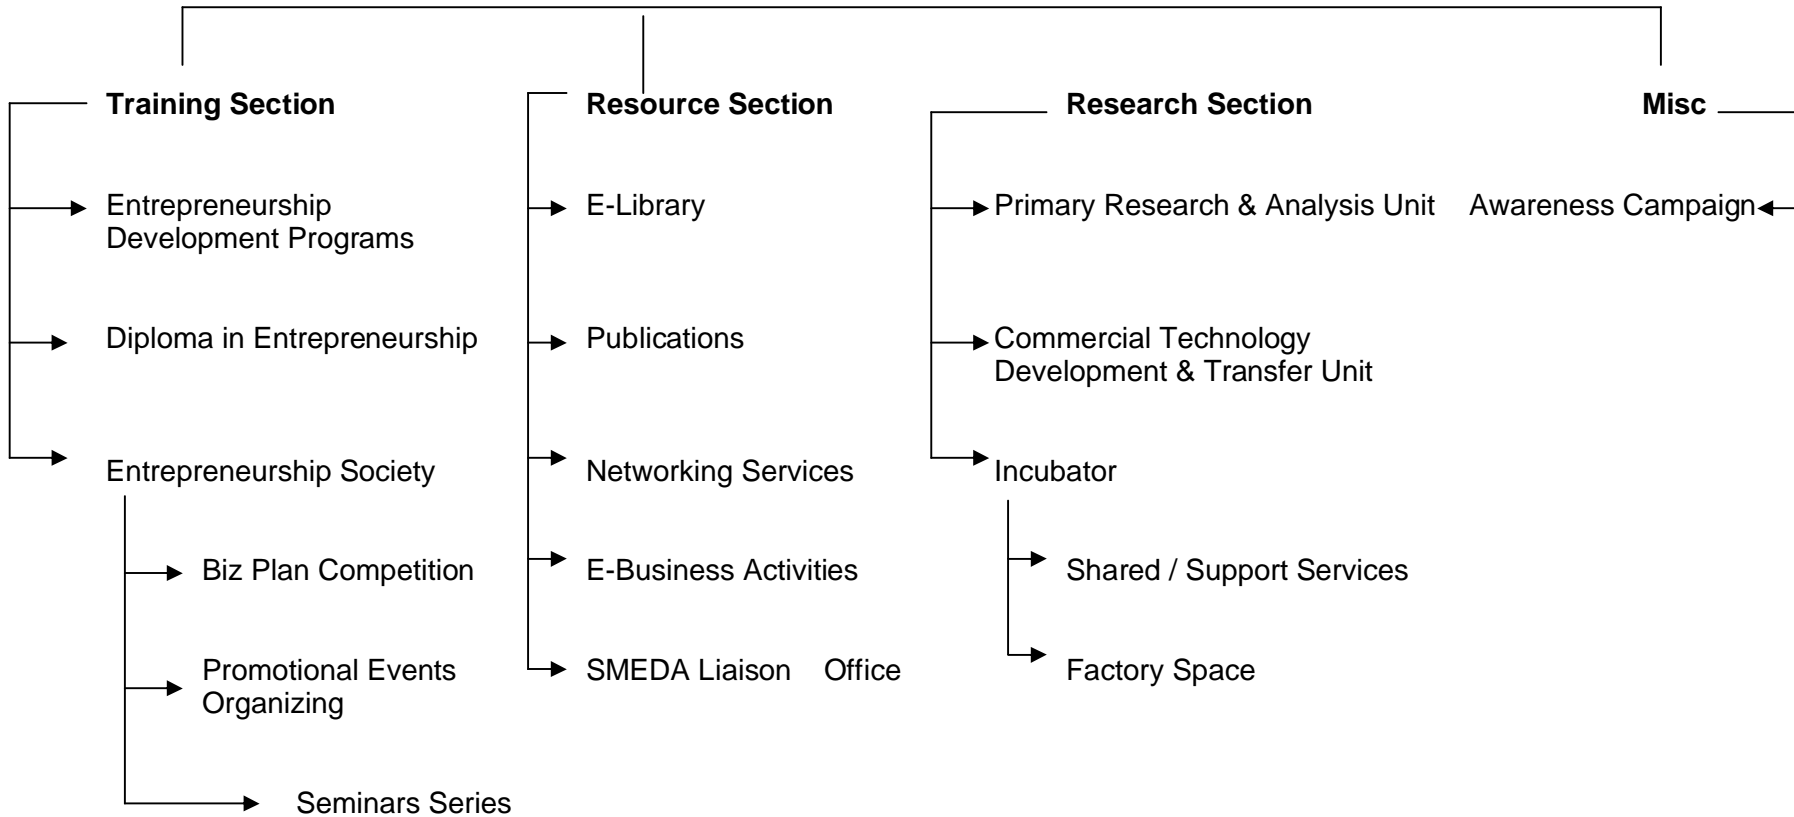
Training Section

Entrepreneurship Development Programs

Diploma in Entrepreneurship

Entrepreneurship Society

Biz Plan Competition

Promotional Events Organizing

Seminars Series

Resource Section

E-Library

Publications

Networking Services

E-Business Activities

SMEDA Liaison Office

Research Section

Primary Research & Analysis Unit

Commercial Technology Development & Transfer Unit

Incubator

Shared / Support Services

Factory Space

Misc

Awareness Campaign